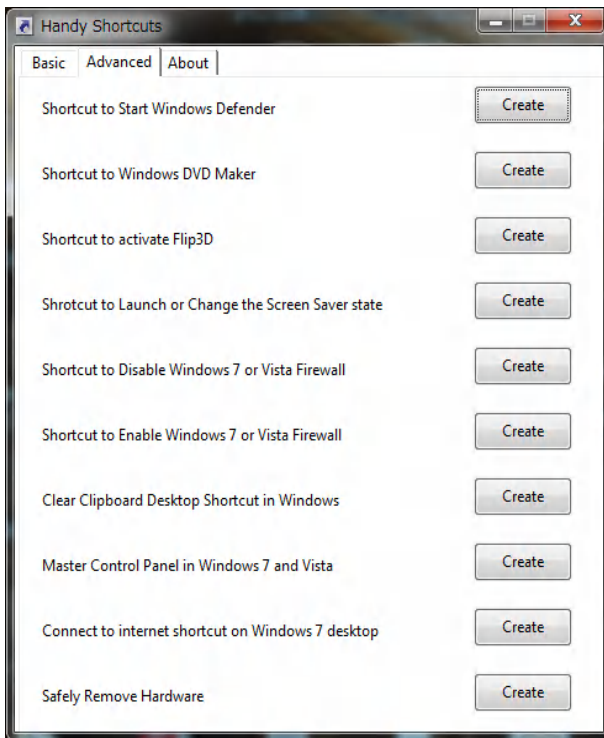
Handy Shortcuts

Basic | Advanced | About

Shortcut to Start Windows Defender | Create

Shortcut to Windows DVD Maker | Create

Shortcut to activate Flip3D | Create

Shrotcut to Launch or Change the Screen Saver state | Create

Shortcut to Disable Windows 7 or Vista Firewall | Create

Shortcut to Enable Windows 7 or Vista Firewall | Create

Clear Clipboard Desktop Shortcut in Windows | Create

Master Control Panel in Windows 7 and Vista | Create

Connect to internet shortcut on Windows 7 desktop | Create

Safely Remove Hardware | Create